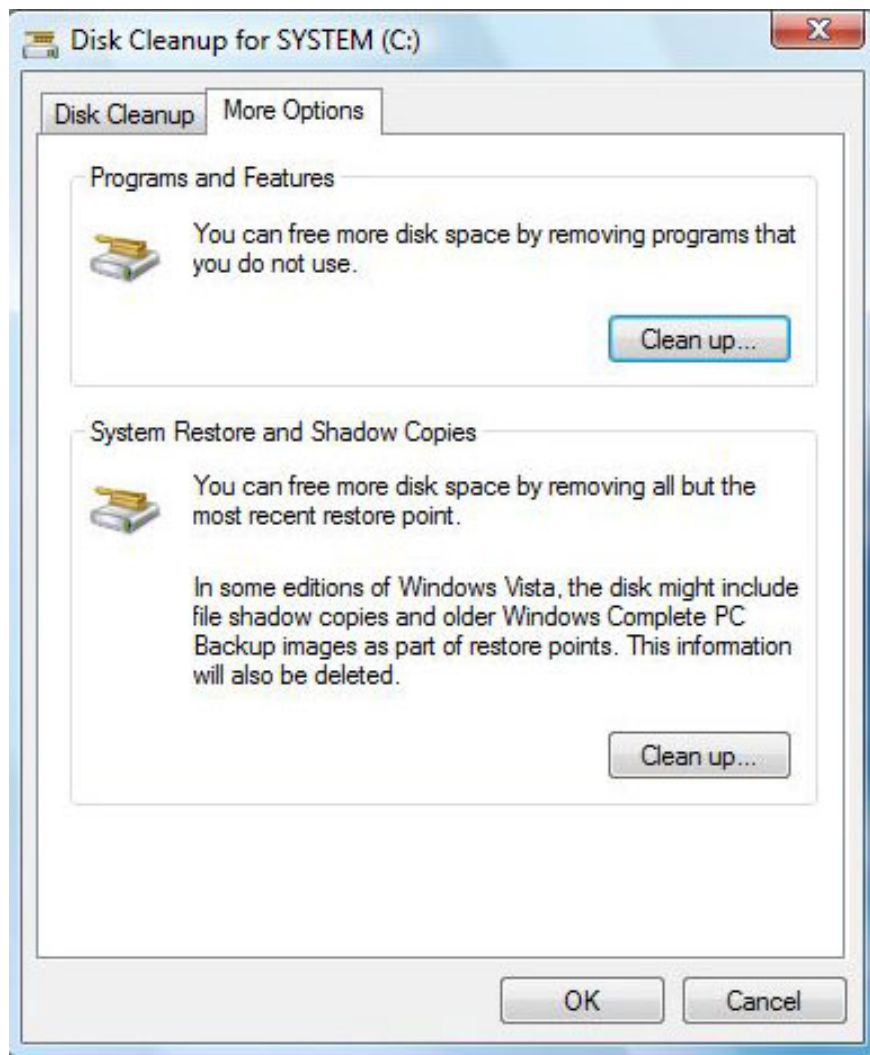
Disk Cleanup for SYSTEM (C:)

Disk Cleanup

More Options

Programs and Features

You can free more disk space by removing programs that you do not use.

Clean up...

System Restore and Shadow Copies

You can free more disk space by removing all but the most recent restore point.

In some editions of Windows Vista, the disk might include file shadow copies and older Windows Complete PC Backup images as part of restore points. This information will also be deleted.

Clean up...

OK

Cancel